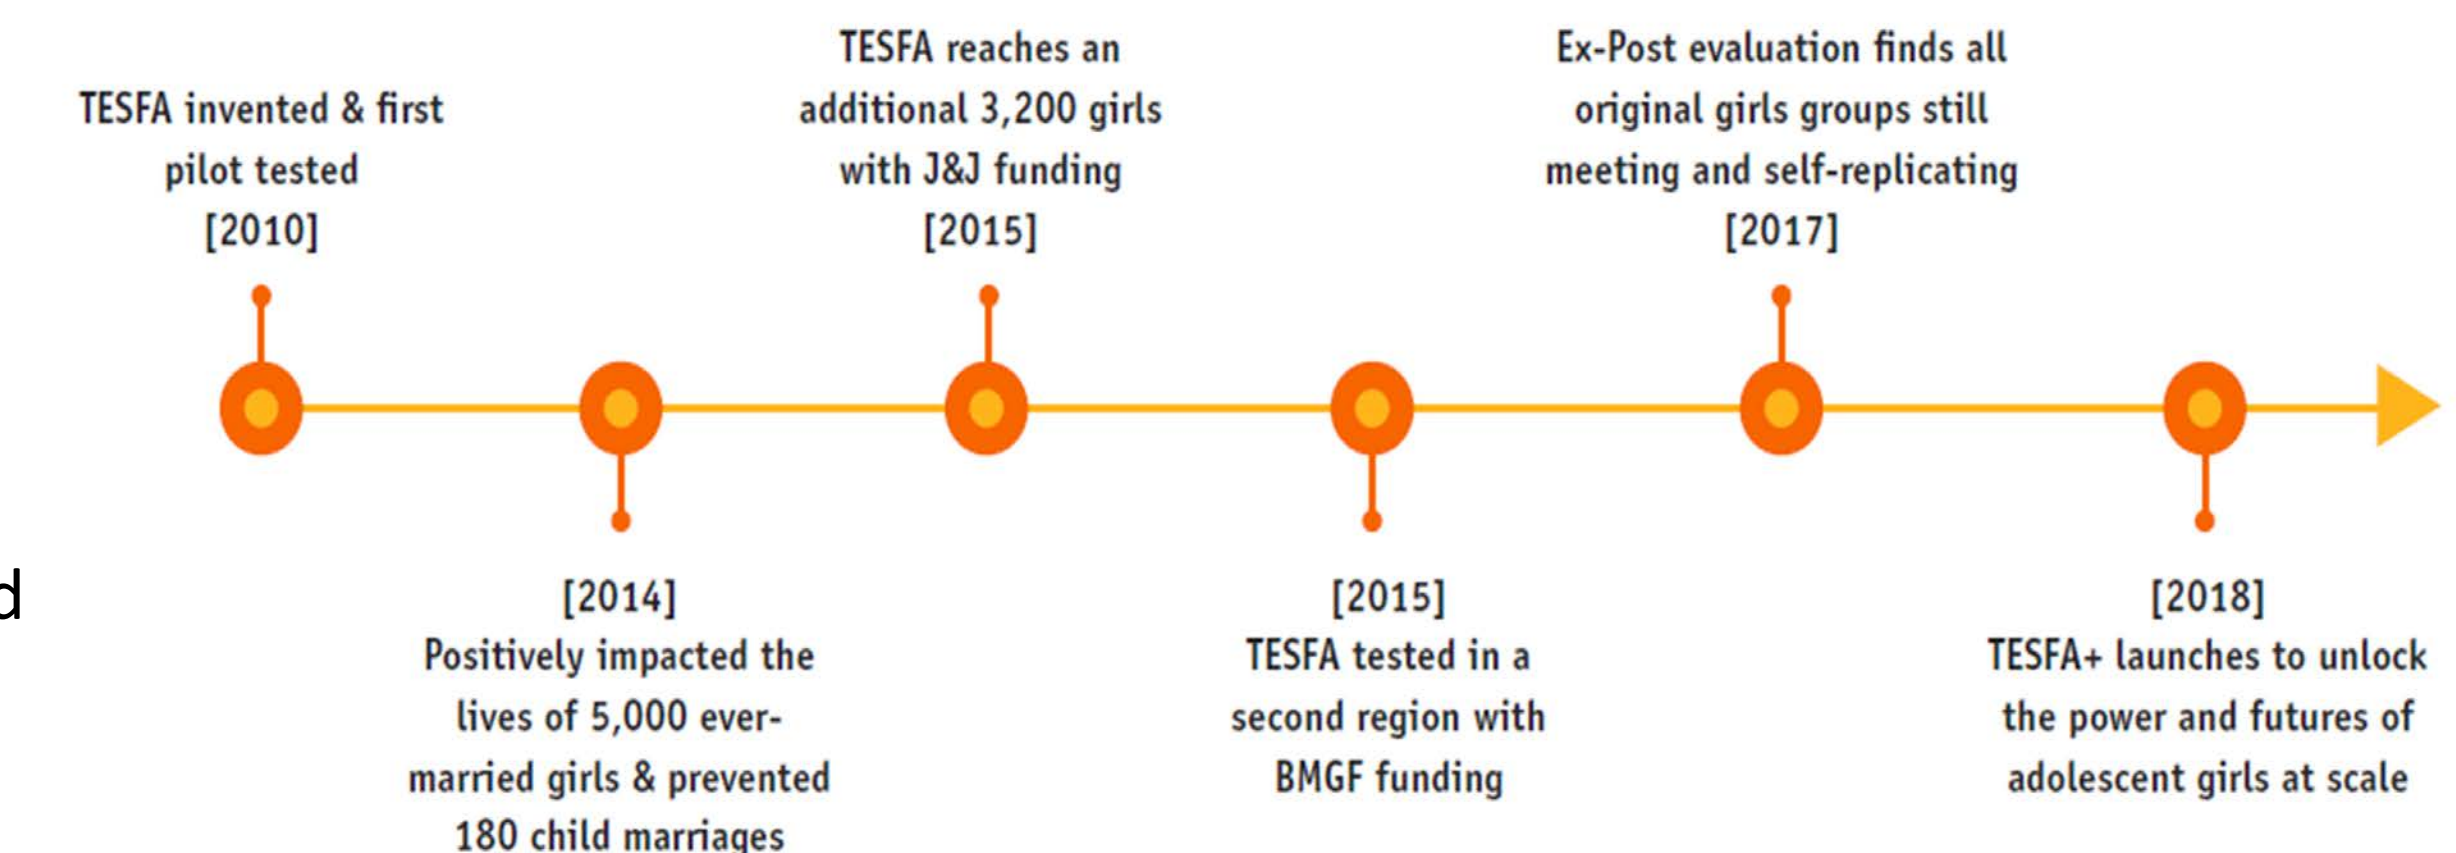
TESFA invented & first pilot tested [2010]

TESFA reaches an additional 3,200 girls with J&J funding [2015]

Ex-Post evaluation finds all original girls groups still meeting and self-replicating [2017]

d

[2014] Positively impacted the lives of 5,000 ever-married girls & prevented 180 child marriages

[2015] TESFA tested in a second region with BMGF funding

[2018] TESFA+ launches to unlock the power and futures of adolescent girls at scale